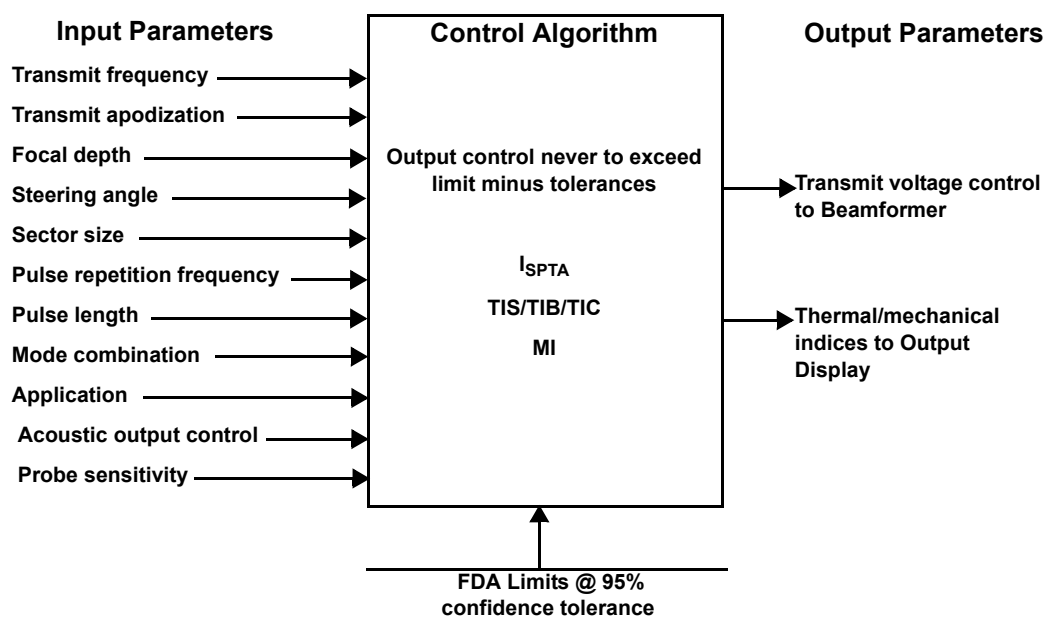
Input Parameters

Control Algorithm

Output Parameters

Transmit frequency

Transmit apodization

Focal depth

Steering angle

Sector size

Pulse repetition frequency

Pulse length

Mode combination

Application

Acoustic output control

Probe sensitivity

Output control never to exceed limit minus tolerances

$I_{SPTA}$

TIS/TIB/TIC

MI

Transmit voltage control to Beamformer

Thermal/mechanical indices to Output Display

FDA Limits @ 95% confidence tolerance